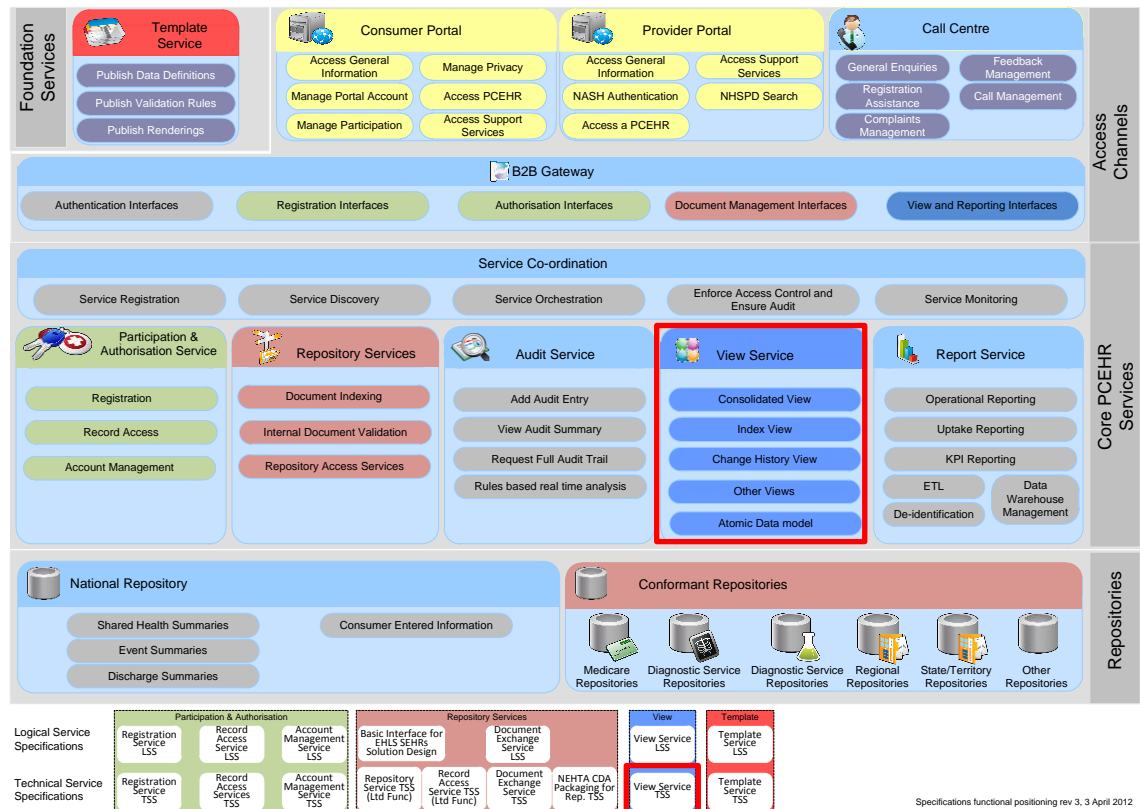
Foundation Services

Template Service
Publish Data Definitions
Publish Validation Rules
Publish Renderings

Consumer Portal
Access General Information
Manage Privacy
Manage Portal Account
Access PCEHR
Manage Participation
Access Support Services

Provider Portal
Access General Information
Access Support Services
NASH Authentication
NHSPD Search
Access a PCEHR

Call Centre
General Enquiries
Feedback Management
Registration Assistance
Call Management
Complaints Management

Access Channels

B2B Gateway
Authentication Interfaces
Registration Interfaces
Authorisation Interfaces
Document Management Interfaces
View and Reporting Interfaces

Service Co-ordination
Service Registration
Service Discovery
Service Orchestration
Enforce Access Control and Ensure Audit
Service Monitoring

Participation & Authorisation Service
Registration
Record Access
Account Management

Repository Services
Document Indexing
Internal Document Validation
Repository Access Services

Audit Service
Add Audit Entry
View Audit Summary
Request Full Audit Trail
Rules based real time analysis

View Service
Consolidated View
Index View
Change History View
Other Views
Atomic Data model

Report Service
Operational Reporting
Uptake Reporting
KPI Reporting
ETL
Data Warehouse Management
De-identification

Core PCEHR Services

National Repository
Shared Health Summaries
Consumer Entered Information
Event Summaries
Discharge Summaries

Conformant Repositories
Medicare Repositories
Diagnostic Service Repositories
Diagnostic Service Repositories
Regional Repositories
State/Territory Repositories
Other Repositories

Repositories

Logical Service Specifications
Technical Service Specifications

Participation & Authorisation
Registration Service LSS
Record Access Service LSS
Account Management Service LSS
Registration Service TSS
Record Access Services TSS
Account Management Service TSS

Repository Services
Basic Interface for EHLS SEHRs Solution Design
Document Exchange Service LSS
Repository Service TSS (Ltd Func)
Record Access Service TSS (Ltd Func)
Document Exchange Service TSS
NEHTA CDA Packaging for Rep. TSS

View
View Service LSS
View Service TSS

Template
Template Service LSS
Template Service TSS

Specifications functional positioning rev 3, 3 April 2012